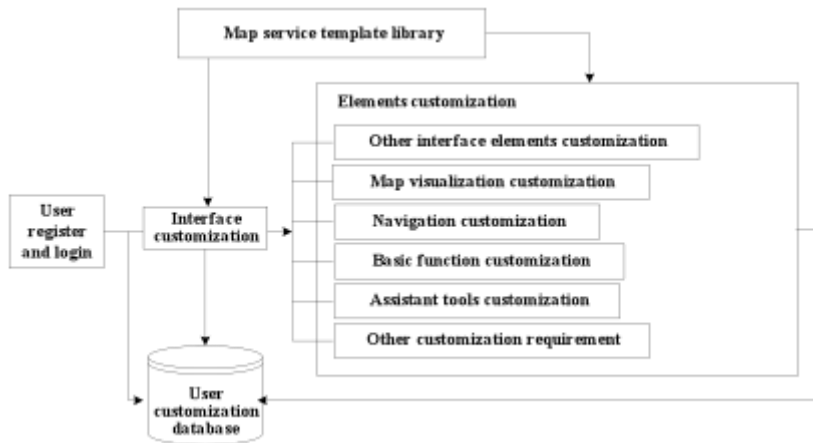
Map service template library

Elements customization

Other interface elements customization

Map visualization customization

Navigation customization

Basic function customization

Assistant tools customization

Other customization requirement

User register and login

Interface customization

User customization database